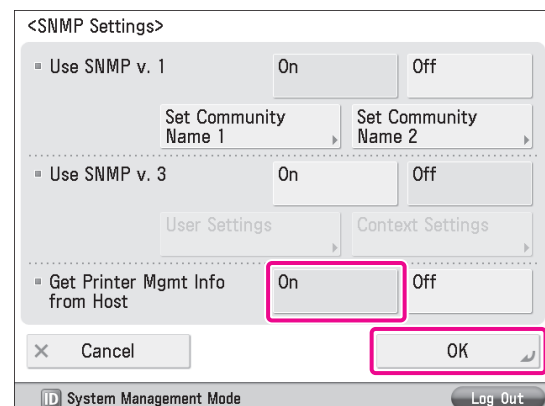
<SNMP Settings>

Use SNMP v. 1

On

Off

Set Community Name 1

Set Community Name 2

Use SNMP v. 3

On

Off

User Settings

Context Settings

Get Printer Mgmt Info from Host

On

Off

Cancel

OK

ID System Management Mode

Log Out